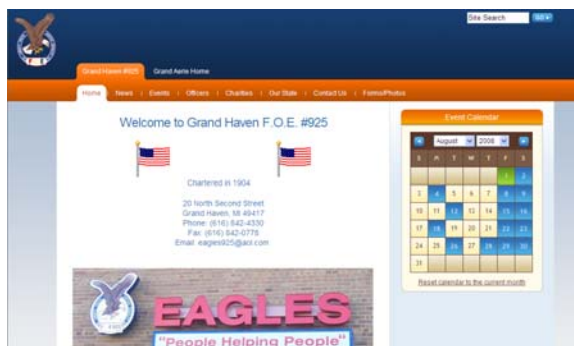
Site Search Go

Grand Haven #925 Grand Aerie Home

Home | News | Events | Officers | Charities | Our State | Contact Us | Forms/Photos

Welcome to Grand Haven F.O.E. #925

Chartered in 1904

20 North Second Street
Grand Haven, MI 49417
Phone: (616) 842-4330
Fax: (616) 842-0776
Email: eagles925@aol.com

EAGLES
"People Helping People"

Event Calendar

August 2008

| S | M | T | W | T | F | S |
|---|---|---|---|---|---|---|
| | | | | | 1 | 2 |
| 3 | 4 | 5 | 6 | 7 | 8 | 9 |
| 10 | 11 | 12 | 13 | 14 | 15 | 16 |
| 17 | 18 | 19 | 20 | 21 | 22 | 23 |
| 24 | 25 | 26 | 27 | 28 | 29 | 30 |
| 31 | | | | | | |

Reset calendar to the current month